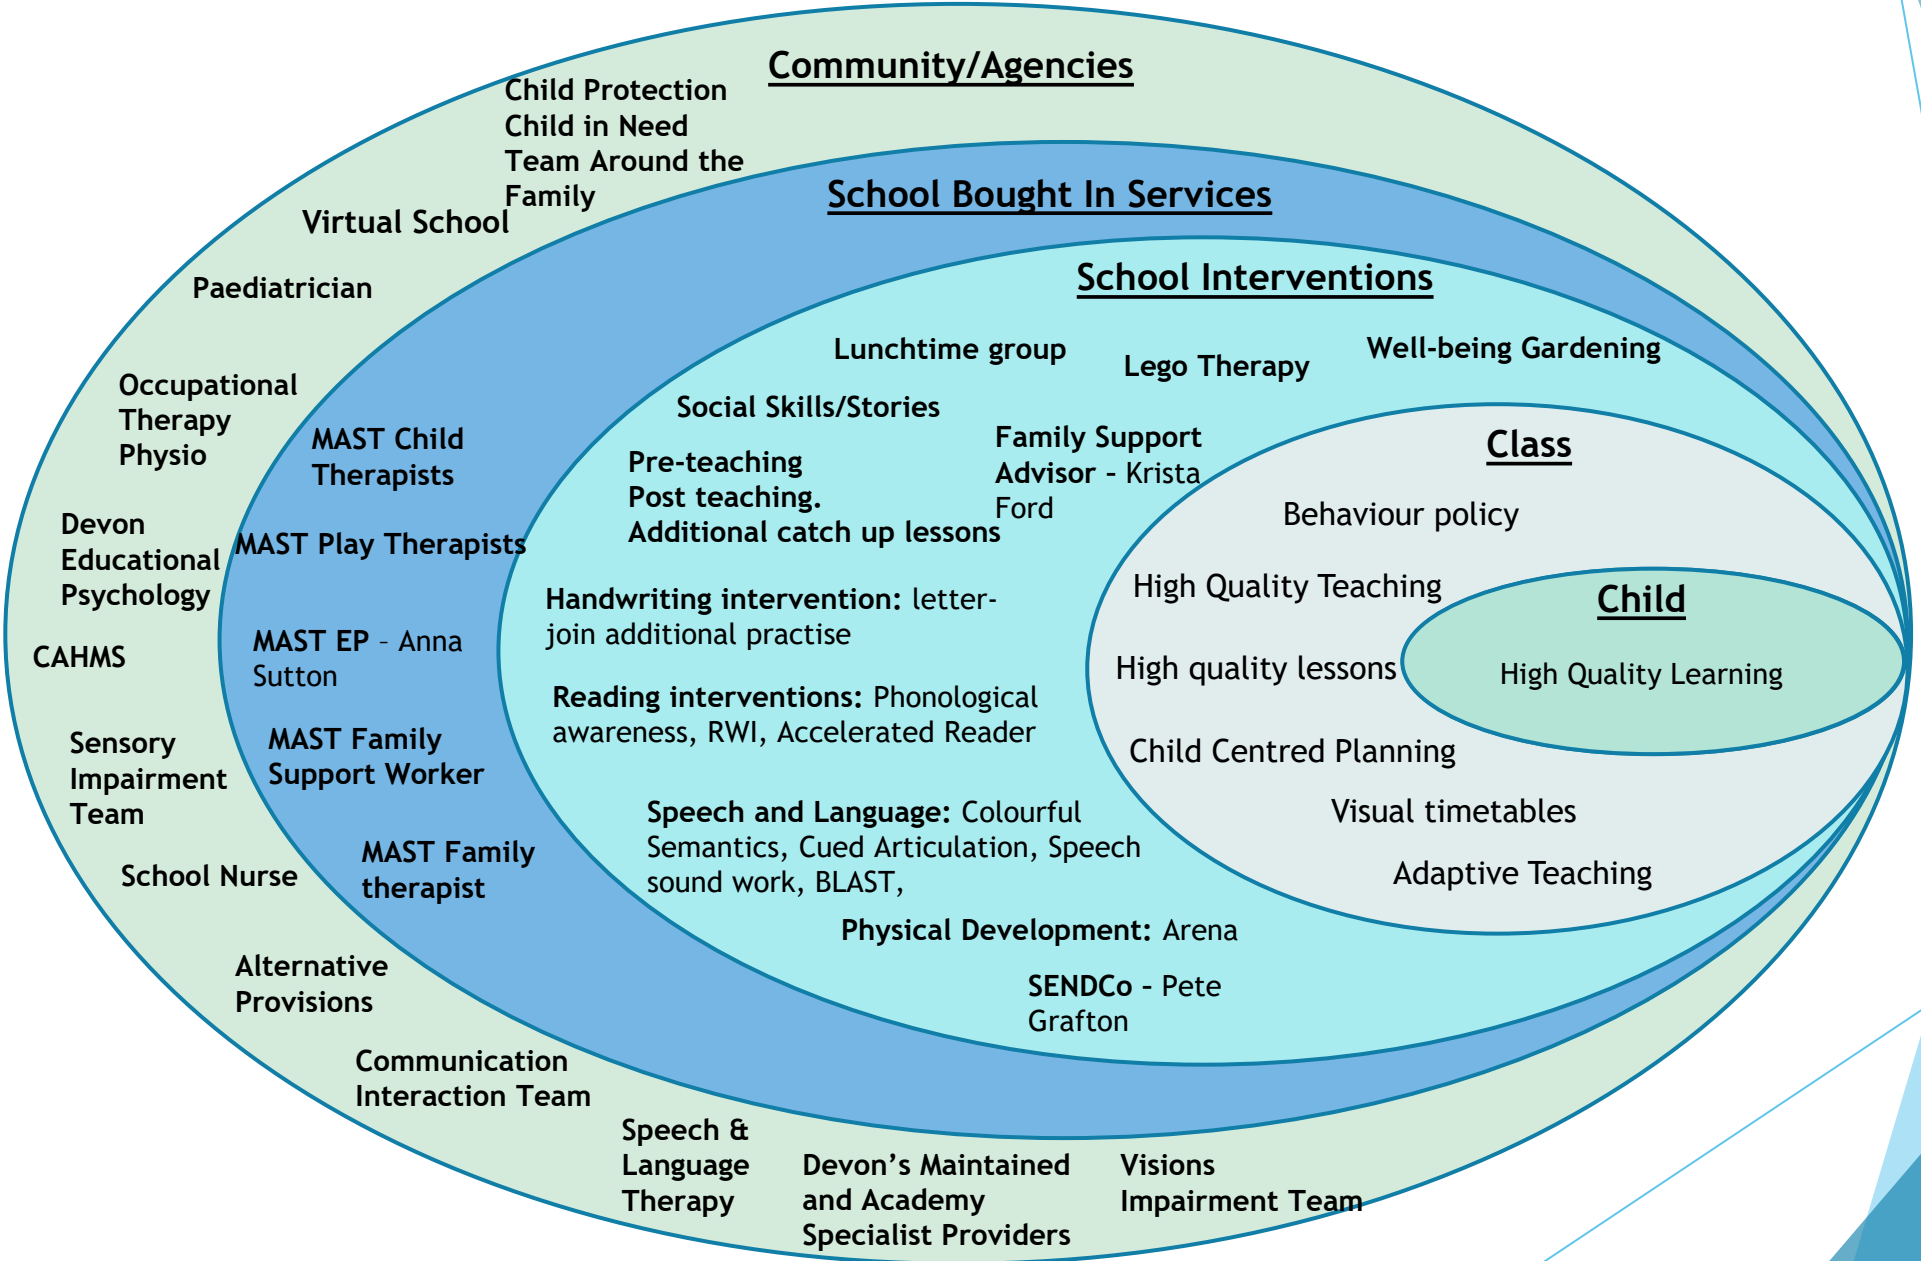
Community/Agencies

Child Protection
Child in Need
Team Around the Family

Virtual School

Paediatrician

Occupational Therapy
Physio

Devon Educational Psychology

CAHMS

Sensory Impairment Team

School Nurse

Alternative Provisions

Communication Interaction Team

Speech & Language Therapy

Devon's Maintained and Academy Specialist Providers

Visions Impairment Team

School Bought In Services

MAST Child Therapists

MAST Play Therapists

MAST EP - Anna Sutton

MAST Family Support Worker

MAST Family therapist

School Interventions

Lunchtime group

Lego Therapy

Well-being Gardening

Social Skills/Stories

Pre-teaching
Post teaching.
Additional catch up lessons

Family Support Advisor - Krista Ford

Handwriting intervention: letter-join additional practise

Reading interventions: Phonological awareness, RWI, Accelerated Reader

Speech and Language: Colourful Semantics, Cued Articulation, Speech sound work, BLAST,

Physical Development: Arena

SENDCo - Pete Grafton

Class

Behaviour policy

High Quality Teaching

High quality lessons

Child Centred Planning

Visual timetables

Adaptive Teaching

Child

High Quality Learning